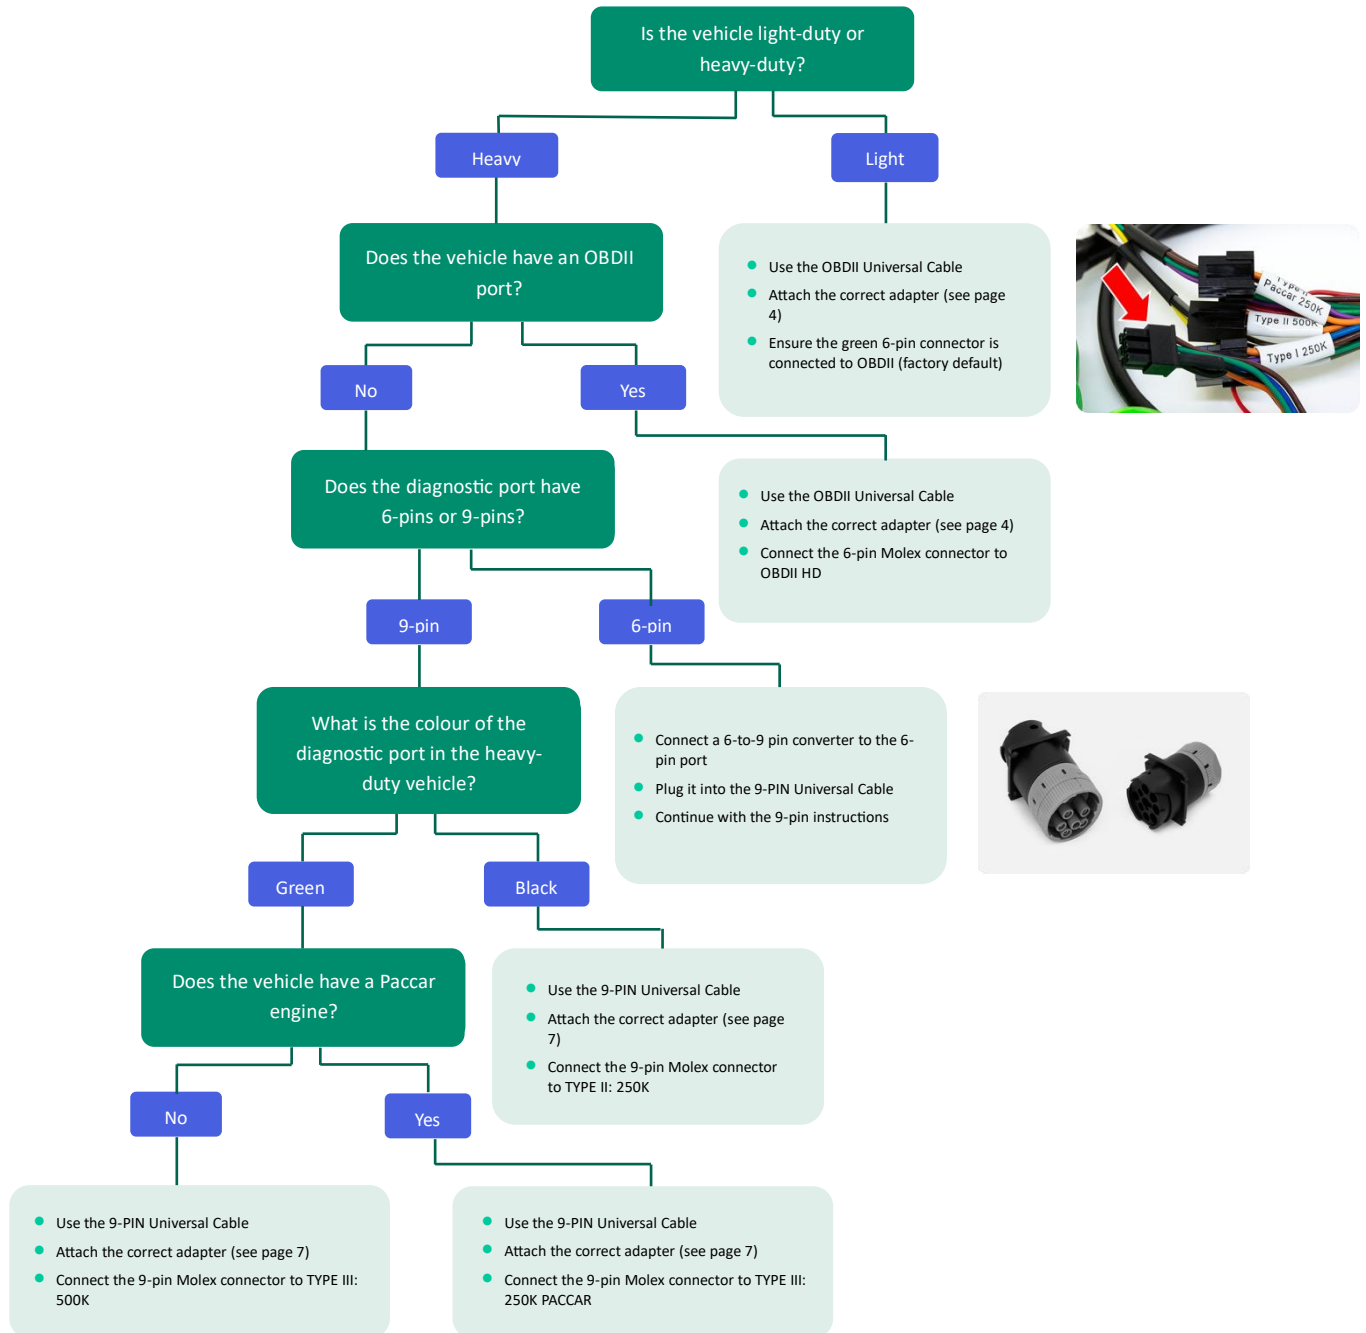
Is the vehicle light-duty or heavy-duty?

Heavy

Light

Does the vehicle have an OBDII port?

- Use the OBDII Universal Cable
- Attach the correct adapter (see page 4)
- Ensure the green 6-pin connector is connected to OBDII (factory default)

Type III Paccar 250K

Type II 500K

Type I 250K

No

Yes

Does the diagnostic port have 6-pins or 9-pins?

- Use the OBDII Universal Cable
- Attach the correct adapter (see page 4)
- Connect the 6-pin Molex connector to OBDII HD

9-pin

6-pin

What is the colour of the diagnostic port in the heavy-duty vehicle?

- Connect a 6-to-9 pin converter to the 6-pin port
- Plug it into the 9-PIN Universal Cable
- Continue with the 9-pin instructions

Green

Black

Does the vehicle have a Paccar engine?

- Use the 9-PIN Universal Cable
- Attach the correct adapter (see page 7)
- Connect the 9-pin Molex connector to TYPE II: 250K

No

Yes

- Use the 9-PIN Universal Cable
- Attach the correct adapter (see page 7)
- Connect the 9-pin Molex connector to TYPE III: 500K

- Use the 9-PIN Universal Cable
- Attach the correct adapter (see page 7)
- Connect the 9-pin Molex connector to TYPE III: 250K PACCAR